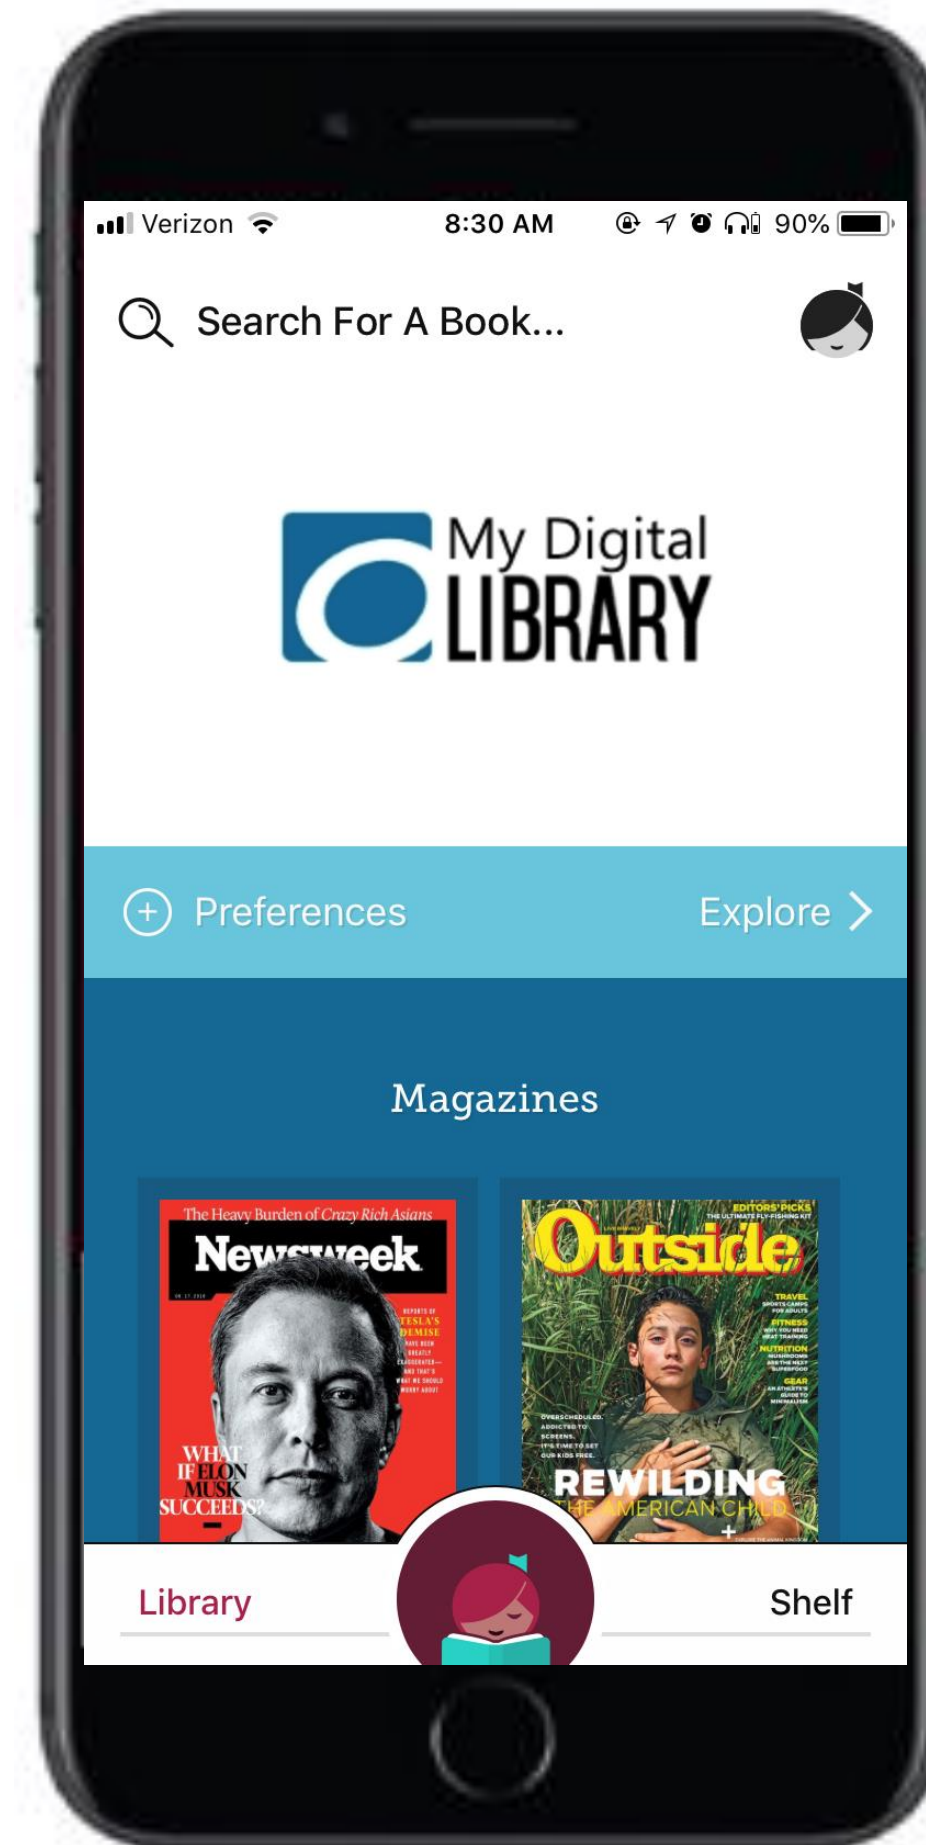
Verizon 8:30 AM 90%

Search For A Book...

My Digital LIBRARY

Preferences

Explore

Magazines

The Heavy Burden of Crazy Rich Asians

Newsweek

REPORTS OF TESLA'S DEMISE HAVE BEEN GREATLY EXAGGERATED—AND THAT'S WHAT WE SHOULD WORRY ABOUT

WHAT IF ELON MUSK SUCCEEDS?

EDITORS' PICKS THE ULTIMATE FLY-FISHING KIT

Outside

TRAVEL SPORTS CAMPS FOR ADULTS

FITNESS WHY YOU NEED HEAT TRAINING

NUTRITION MUSHROOMS ARE THE NEXT SUPERFOOD

GEAR AN ATHLETE'S GUIDE TO MINIMALISM

OVERSCHEDULED. ADDICTED TO SCREENS. IT'S TIME TO SET OUR KIDS FREE.

REWILDING THE AMERICAN CHILD

Library

Shelf